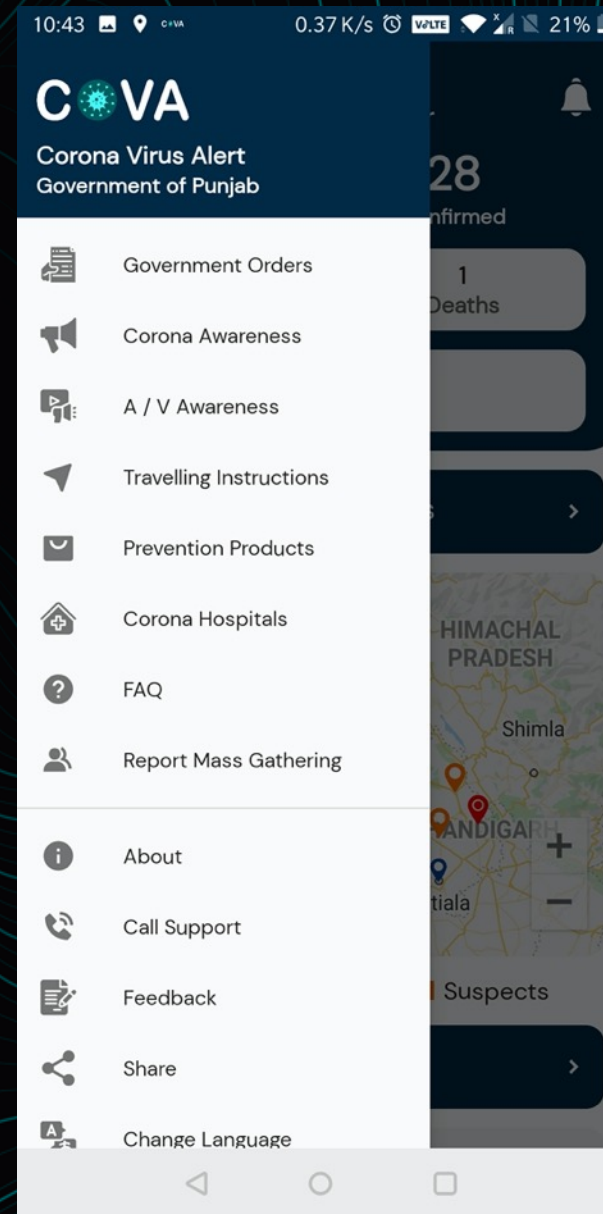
10:43 0.37 K/s VoLTE 21%

COVA
Corona Virus Alert
Government of Punjab

28
nfirmed

1
Deaths

Government Orders
Corona Awareness
A / V Awareness
Travelling Instructions
Prevention Products
Corona Hospitals
FAQ
Report Mass Gathering

About
Call Support
Feedback
Share
Change Language

HIMACHAL PRADESH
Shimla
ANDIGAR
tiala
+
−
Suspects